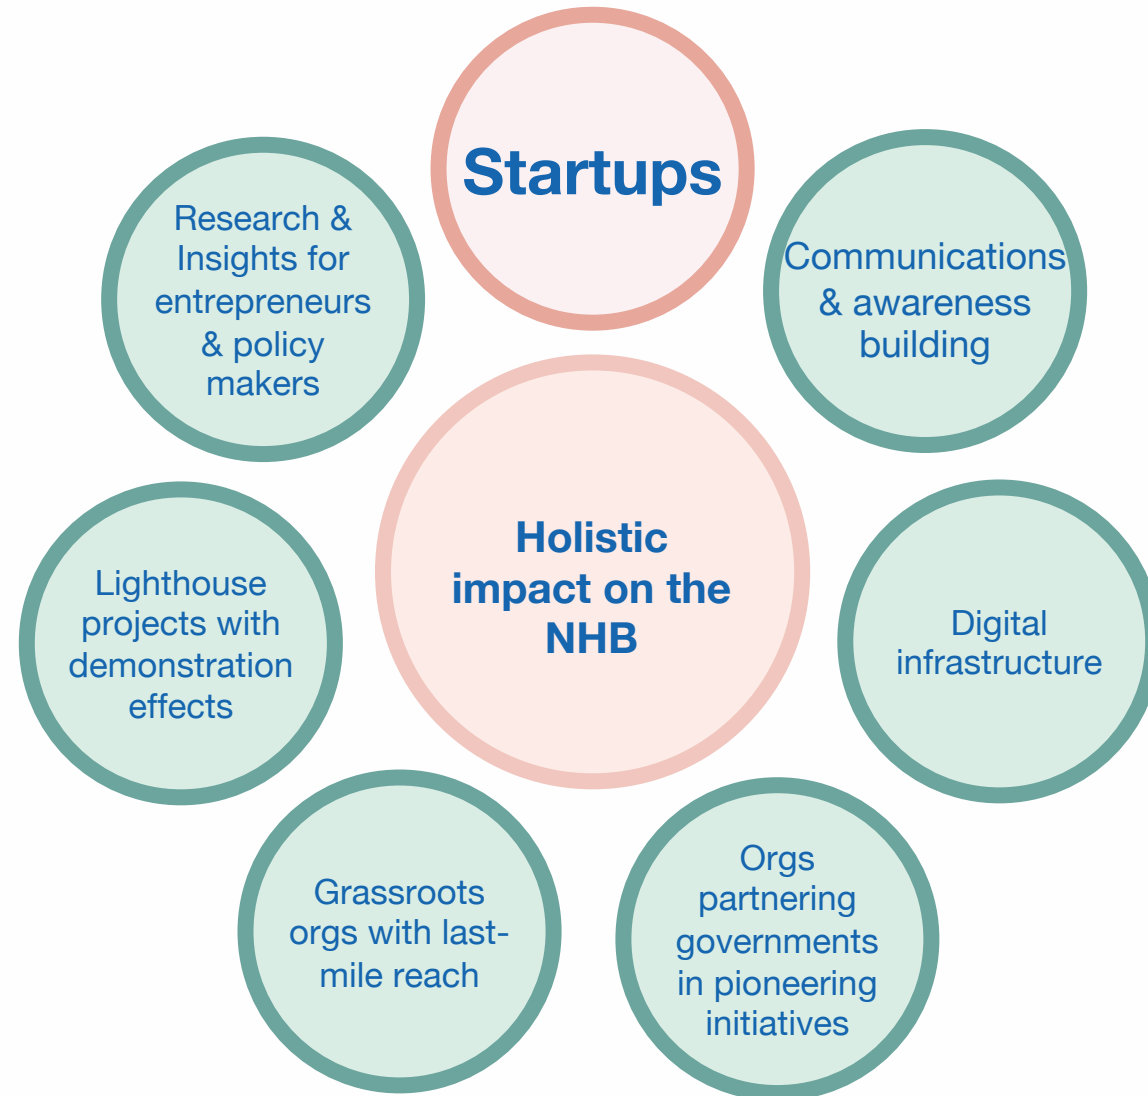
Startups

Research & Insights for entrepreneurs & policy makers

Communications & awareness building

Holistic impact on the NHB

Lighthouse projects with demonstration effects

Digital infrastructure

Grassroots orgs with last-mile reach

Orgs partnering governments in pioneering initiatives